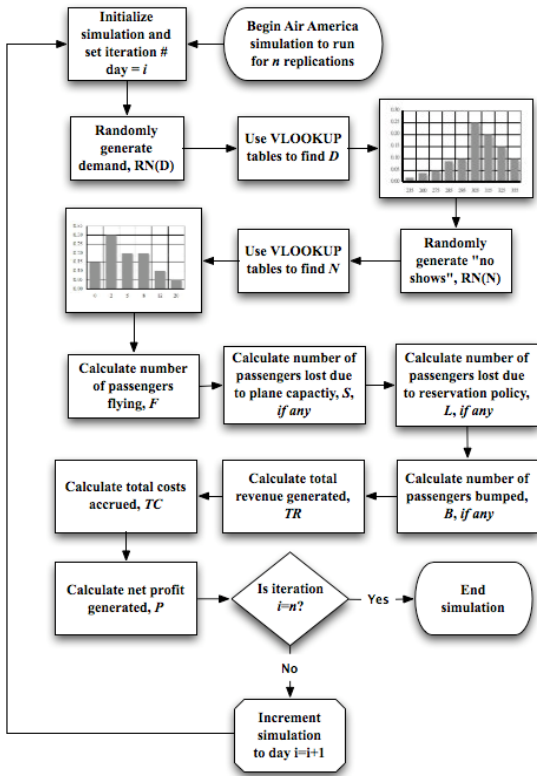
Initialize simulation and set iteration # day = i

Begin Air America simulation to run for n replications

Randomly generate demand, RN(D)

Use VLOOKUP tables to find D

Randomly generate "no shows", RN(N)

Use VLOOKUP tables to find N

Calculate number of passengers flying, F

Calculate number of passengers lost due to plane capactiy, S, if any

Calculate number of passengers lost due to reservation policy, L, if any

Calculate number of passengers bumped, B, if any

Calculate total revenue generated, TR

Calculate total costs accrued, TC

Calculate net profit generated, P

Is iteration i=n?

Yes

End simulation

No

Increment simulation to day i=i+1